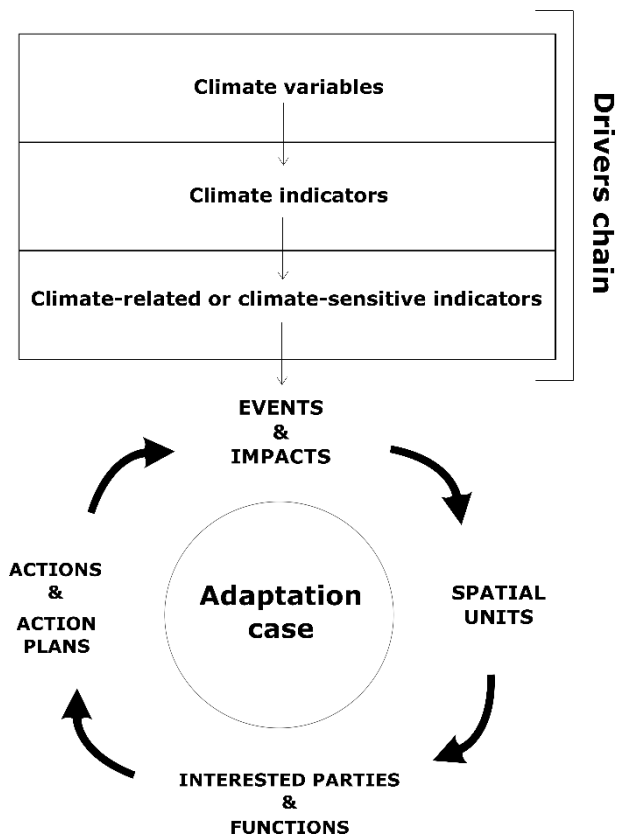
Climate variables

Climate indicators

Climate-related or climate-sensitive indicators

Drivers chain

EVENTS & IMPACTS

SPATIAL UNITS

INTERESTED PARTIES & FUNCTIONS

ACTIONS & ACTION PLANS

Adaptation case